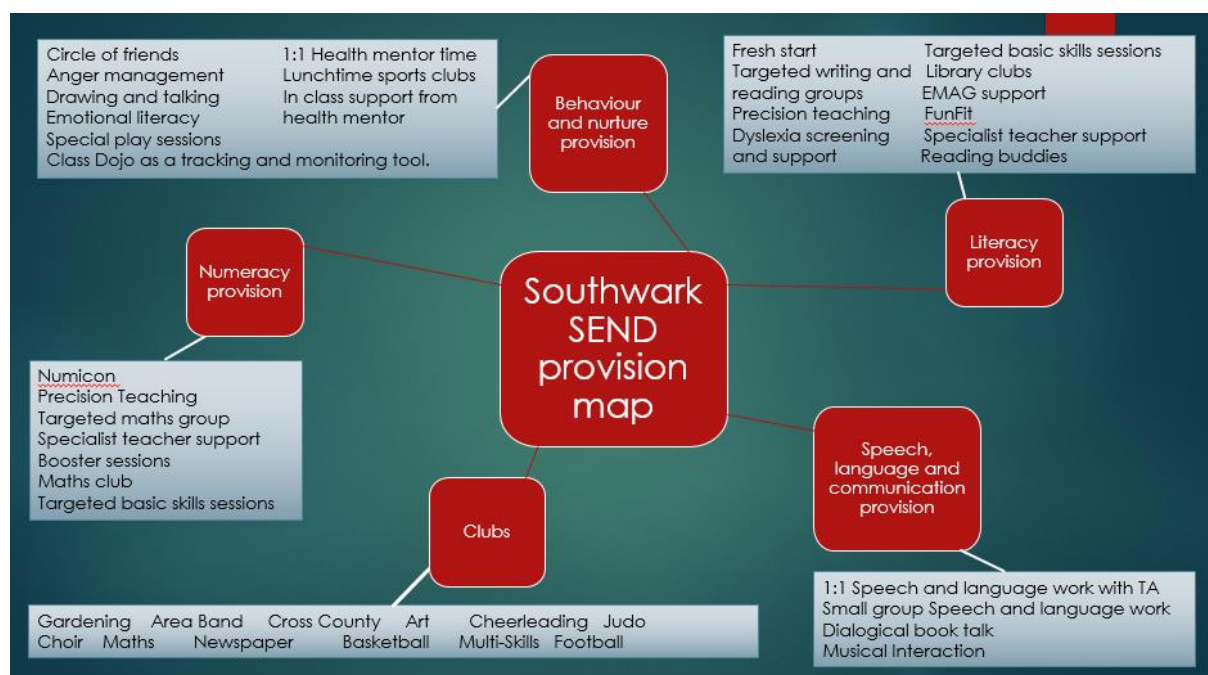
Southwark SEND provision map

Behaviour and nurture provision

Circle of friends
Anger management
Drawing and talking
Emotional literacy
Special play sessions
Class Dojo as a tracking and monitoring tool.

1:1 Health mentor time
Lunchtime sports clubs
In class support from health mentor

Literacy provision

Fresh start
Targeted writing and reading groups
Precision teaching
Dyslexia screening and support

Targeted basic skills sessions
Library clubs
EMAG support
FunFit
Specialist teacher support
Reading buddies

Numeracy provision

Numicon
Precision Teaching
Targeted maths group
Specialist teacher support
Booster sessions
Maths club
Targeted basic skills sessions

Speech, language and communication provision

1:1 Speech and language work with TA
Small group Speech and language work
Dialogical book talk
Musical Interaction

Clubs

Gardening Area Band Cross County Art Cheerleading Judo
Choir Maths Newspaper Basketball Multi-Skills Football